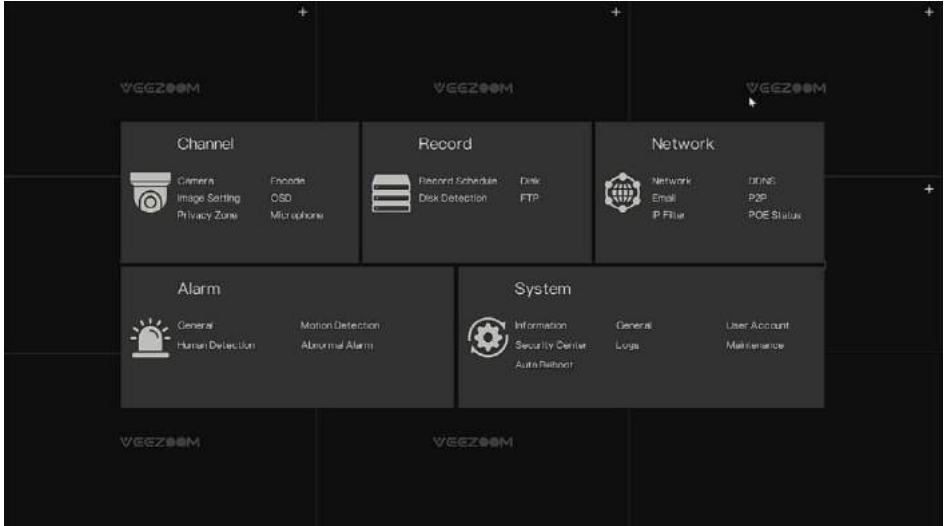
VEEZOOM

VEEZOOM

VEEZOOM

Channel

Camera
Encode
Image Setting
OSD
Privacy Zone
Microphone

Record

Record Schedule
Disk
Disk Detection
FTP

Network

Network
DDNS
Email
P2P
IP Filter
POE Status

Alarm

General
Motion Detection
Human Detection
Abnormal Alarm

System

Information
General
User Account
Security Center
Logs
Maintenance
Auto Reboot

VEEZOOM

VEEZOOM